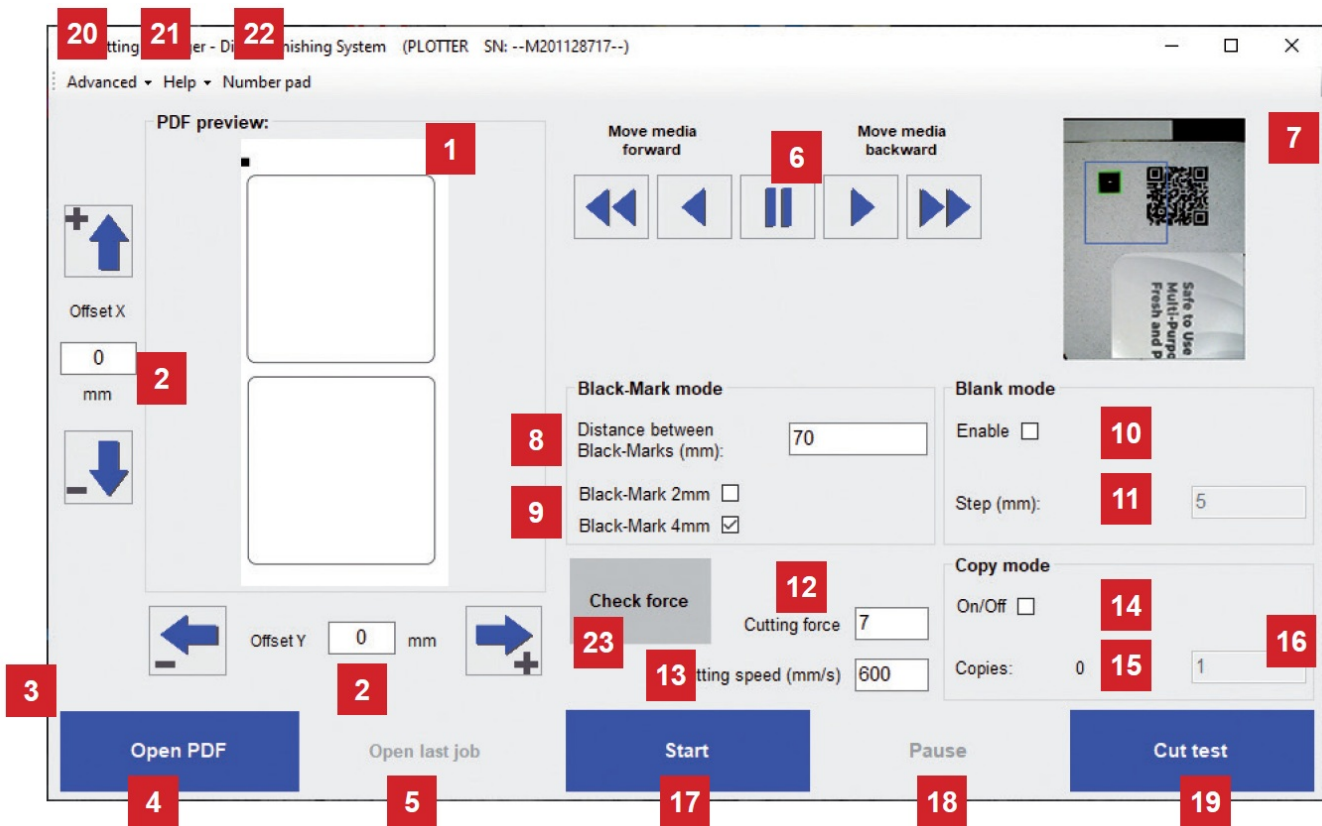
20 21 22
tting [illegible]er - Di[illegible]ishing System (PLOTTER SN: --M201128717--)

Advanced ▾ Help ▾ Number pad

PDF preview:

1

Move media forward

6

Move media backward

7

Safe to Use
Multi-Purp
Fresh and p

Offset X

0

mm

2

Black-Mark mode

8

Distance between Black-Marks (mm): 70

9

Black-Mark 2mm ☐
Black-Mark 4mm ☑

Blank mode

Enable ☐ 10

Step (mm): 11 5

Copy mode

On/Off ☐ 14

Copies: 0 15 1

16

Check force

23

12

Cutting force 7

13

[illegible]tting speed (mm/s) 600

Offset Y 0 mm

2

3

Open PDF

4

Open last job

5

Start

17

Pause

18

Cut test

19